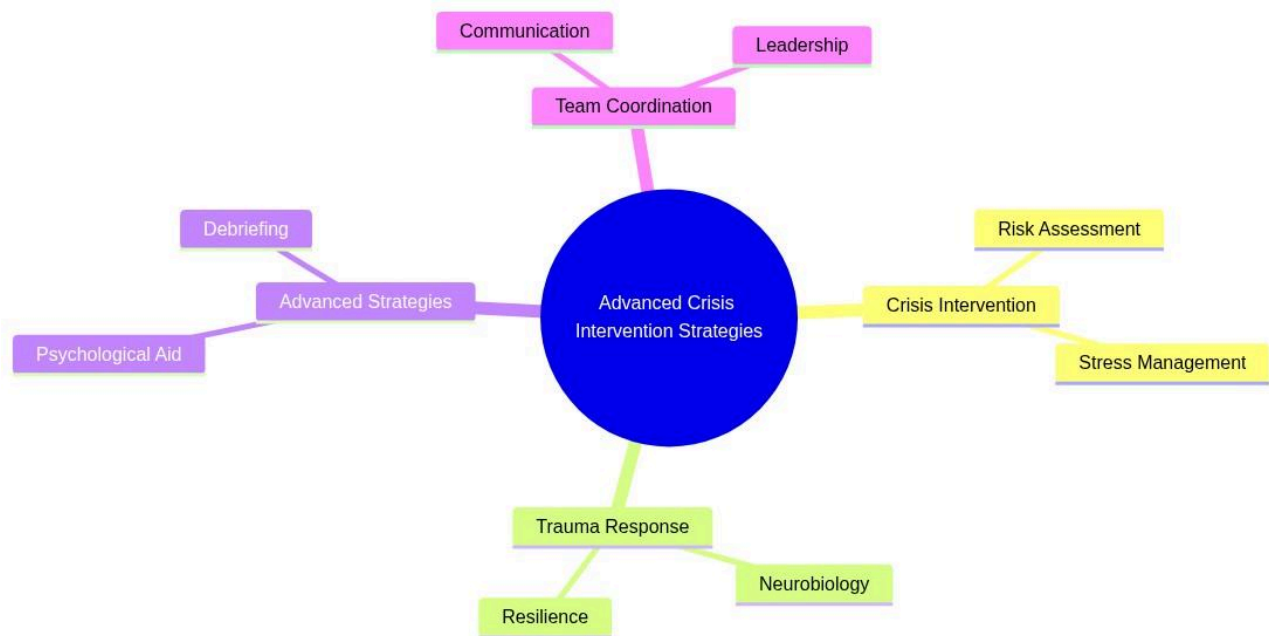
Communication

Leadership

Team Coordination

Debriefing

Advanced Strategies

Psychological Aid

Advanced Crisis Intervention Strategies

Risk Assessment

Crisis Intervention

Stress Management

Trauma Response

Neurobiology

Resilience